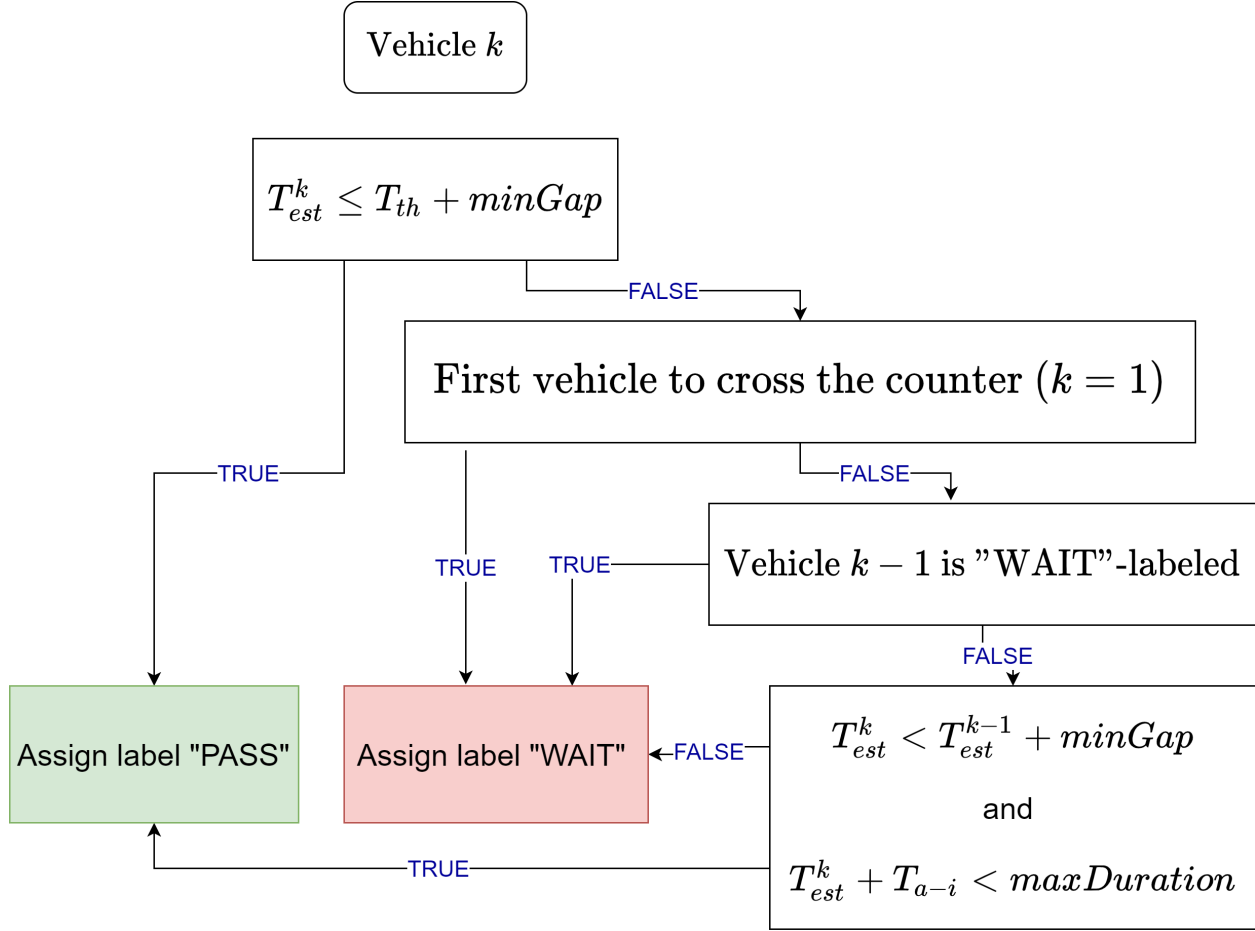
Vehicle $k$

$T_{est}^{k} \leq T_{th} + minGap$

FALSE

First vehicle to cross the counter $(k = 1)$

TRUE

FALSE

TRUE

TRUE

Vehicle $k-1$ is "WAIT"-labeled

FALSE

Assign label "PASS"

Assign label "WAIT"

FALSE

$T_{est}^{k} < T_{est}^{k-1} + minGap$

and

$T_{est}^{k} + T_{a-i} < maxDuration$

TRUE